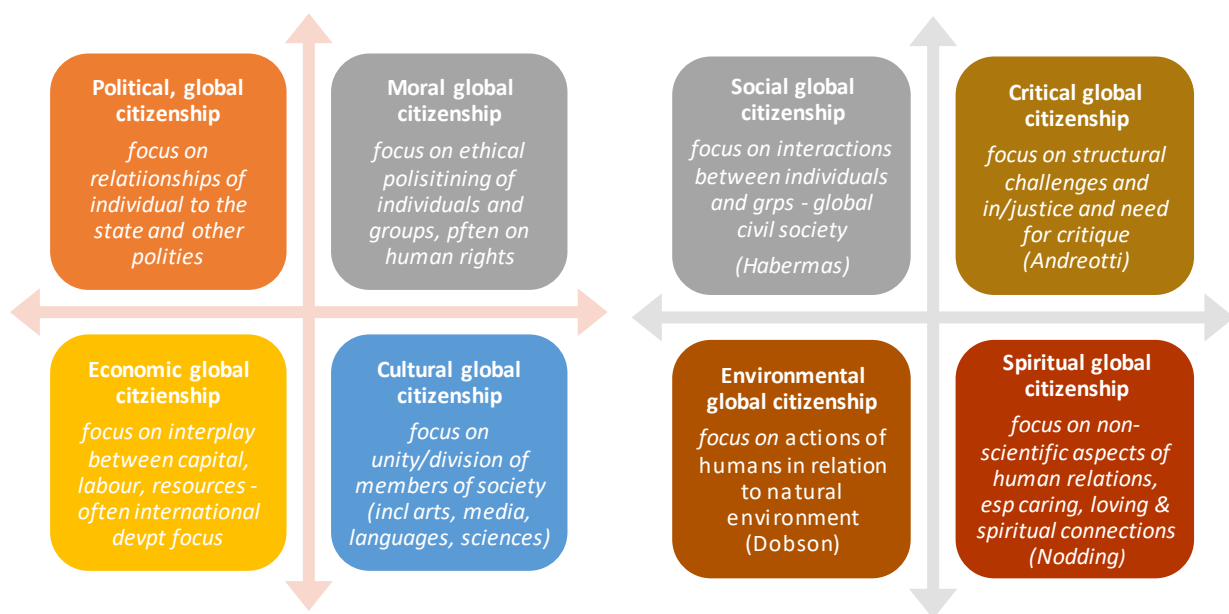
Political, global citizenship

focus on relatiionships of individual to the state and other polities

Moral global citizenship

focus on ethical polisitining of individuals and groups, pften on human rights

Economic global citzienship

focus on interplay between capital, labour, resources - often international devpt focus

Cultural global citizenship

focus on unity/division of members of society (incl arts, media, languages, sciences)

Social global citizenship

focus on interactions between individuals and grps - global civil society

(Habermas)

Critical global citizenship

focus on structural challenges and in/justice and need for critique (Andreotti)

Environmental global citizenship

focus on actions of humans in relation to natural environment (Dobson)

Spiritual global citizenship

focus on non-scientific aspects of human relations, esp caring, loving & spiritual connections (Nodding)